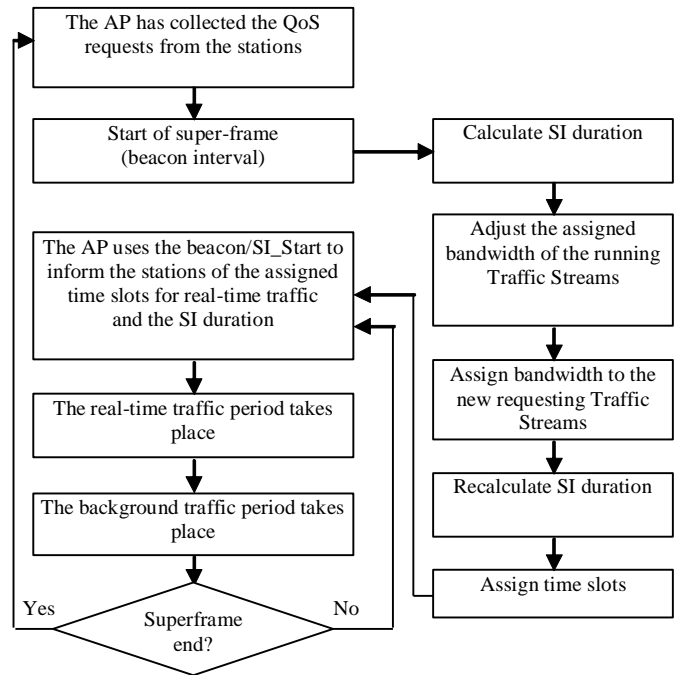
The AP has collected the QoS requests from the stations

Start of super-frame (beacon interval)

Calculate SI duration

Adjust the assigned bandwidth of the running Traffic Streams

The AP uses the beacon/SI_Start to inform the stations of the assigned time slots for real-time traffic and the SI duration

Assign bandwidth to the new requesting Traffic Streams

The real-time traffic period takes place

Recalculate SI duration

The background traffic period takes place

Assign time slots

Yes

Superframe end?

No